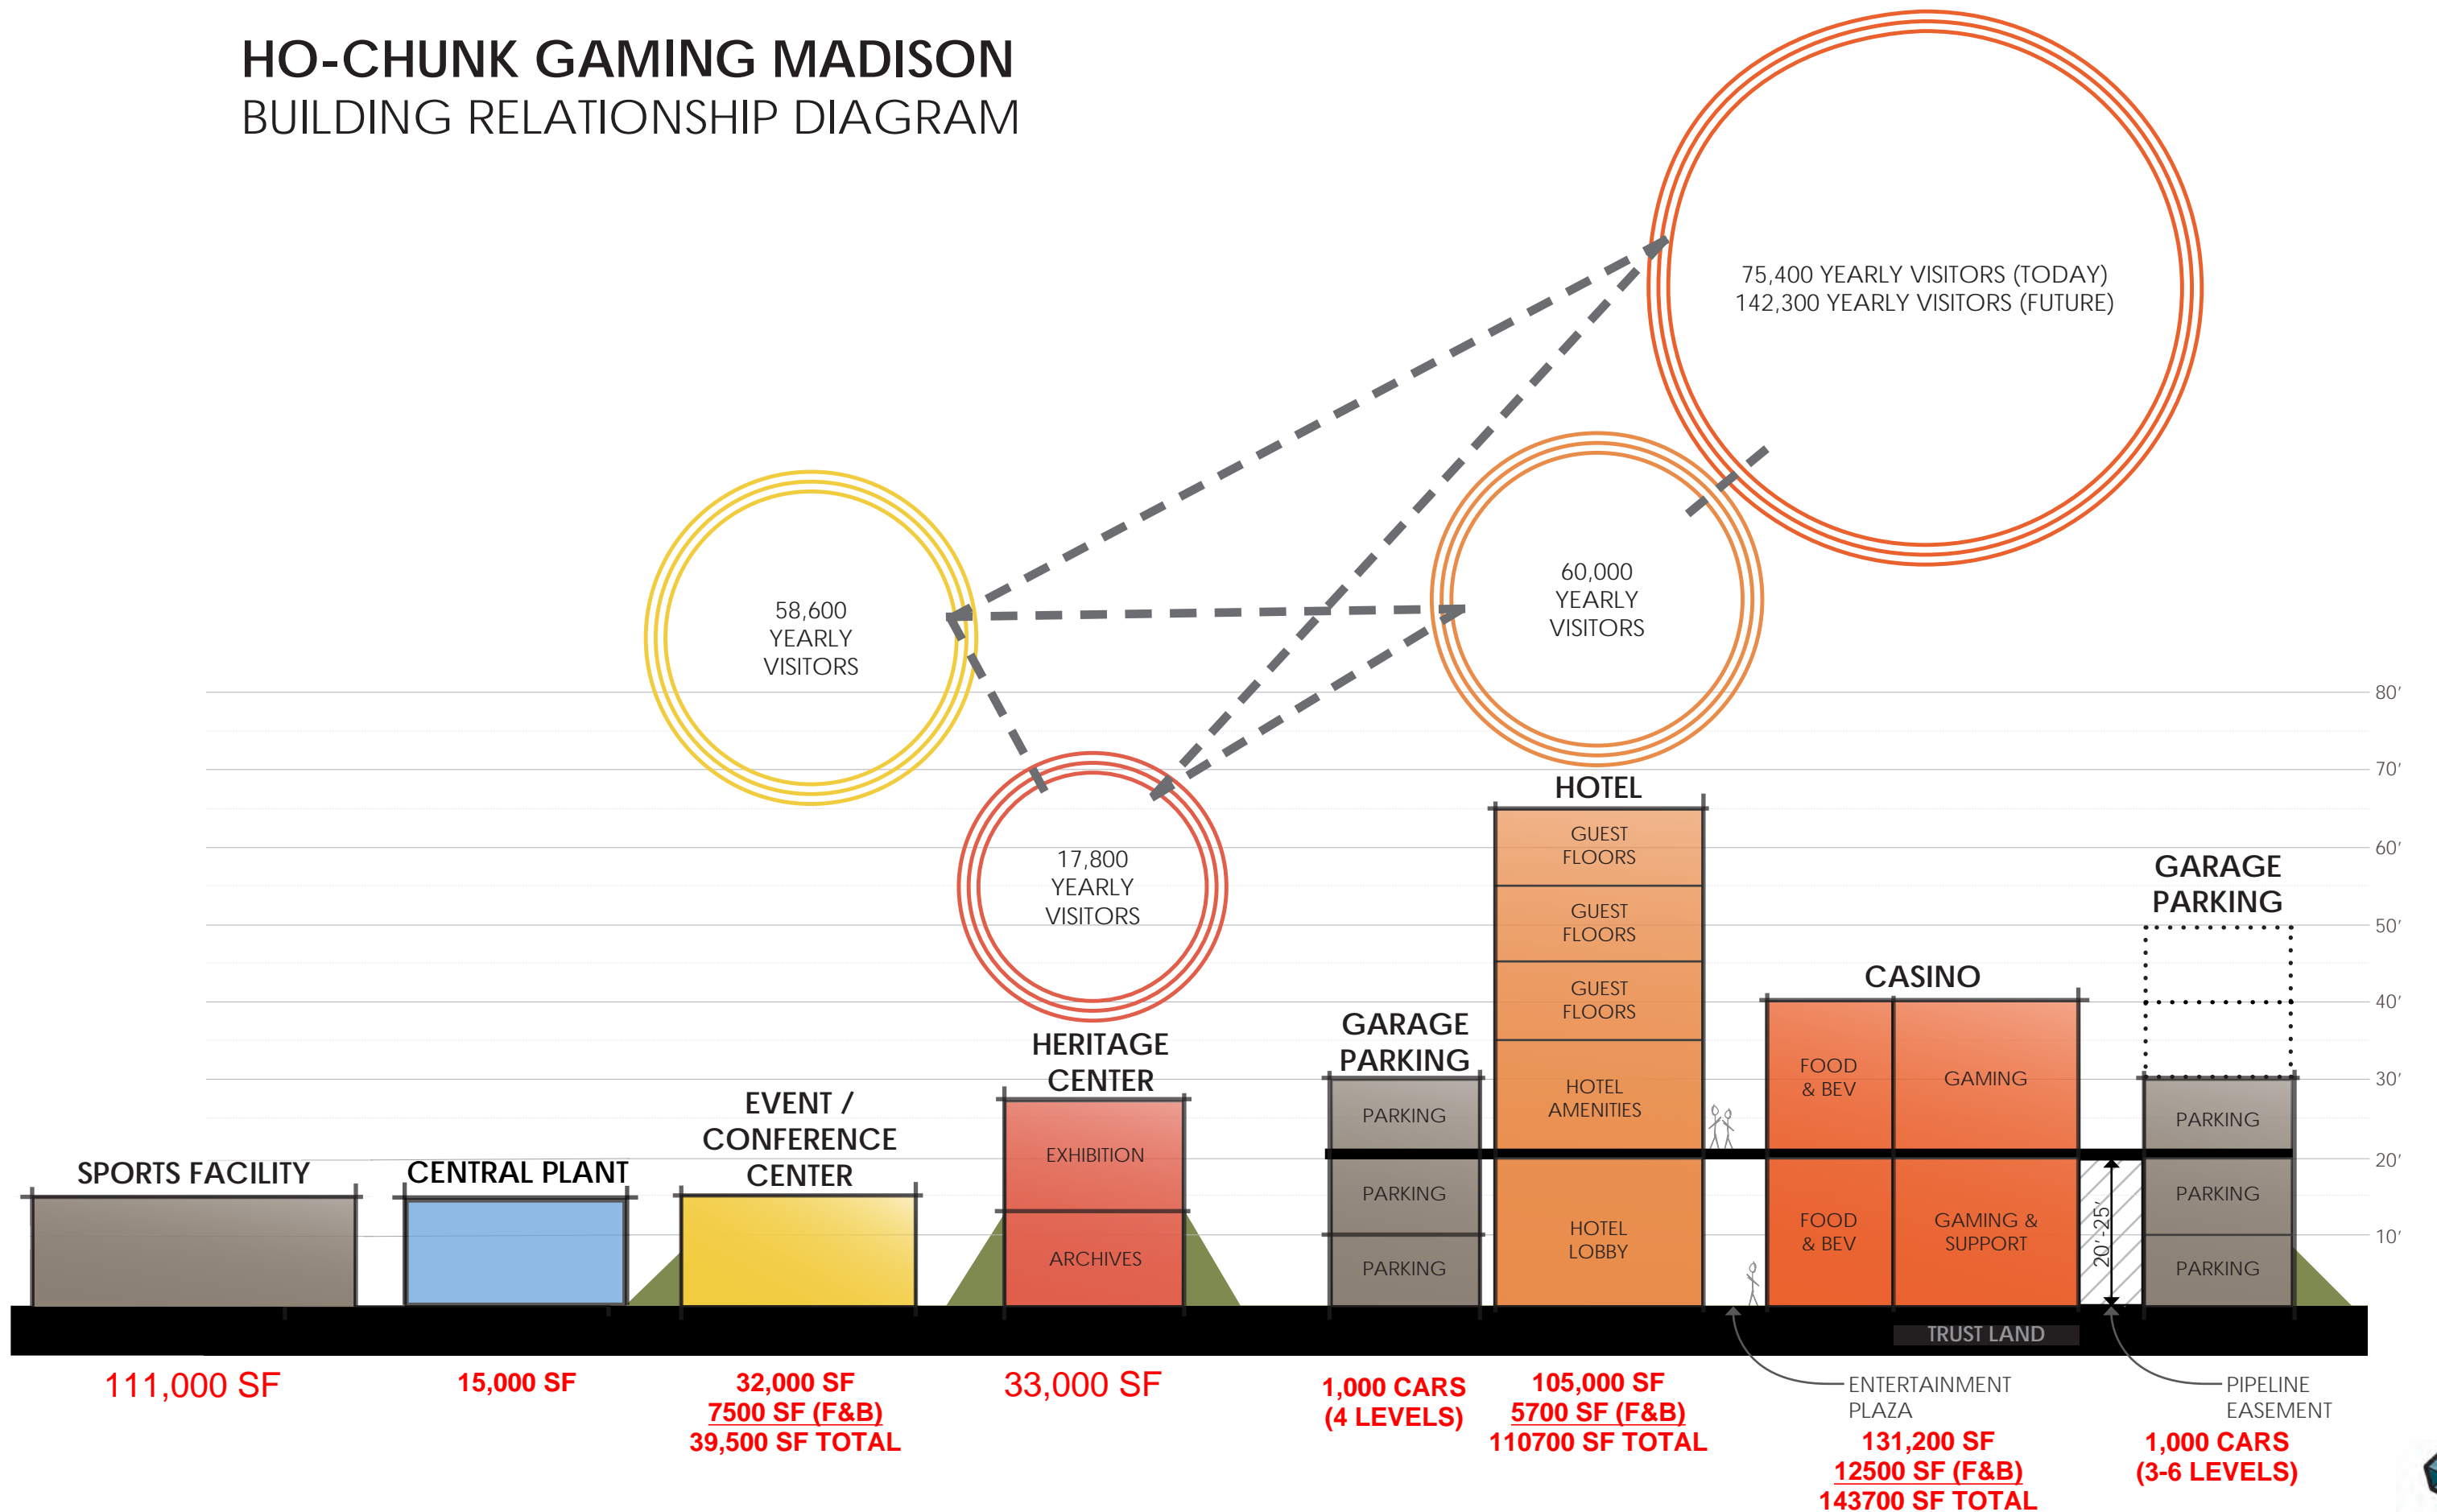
HO-CHUNK GAMING MADISON
BUILDING RELATIONSHIP DIAGRAM

75,400 YEARLY VISITORS (TODAY)
142,300 YEARLY VISITORS (FUTURE)

58,600 YEARLY VISITORS

60,000 YEARLY VISITORS

17,800 YEARLY VISITORS

80′
70′
60′
50′
40′
30′
20′
10′

HOTEL
GUEST FLOORS
GUEST FLOORS
GUEST FLOORS
HOTEL AMENITIES
HOTEL LOBBY

GARAGE PARKING

CASINO
FOOD & BEV
GAMING
FOOD & BEV
GAMING & SUPPORT

GARAGE PARKING
PARKING
PARKING
PARKING

HERITAGE CENTER
EXHIBITION
ARCHIVES

EVENT / CONFERENCE CENTER

SPORTS FACILITY

CENTRAL PLANT

PARKING
PARKING
PARKING

20′-25′

TRUST LAND

111,000 SF

15,000 SF

32,000 SF
7500 SF (F&B)
39,500 SF TOTAL

33,000 SF

1,000 CARS
(4 LEVELS)

105,000 SF
5700 SF (F&B)
110700 SF TOTAL

ENTERTAINMENT PLAZA

131,200 SF
12500 SF (F&B)
143700 SF TOTAL

PIPELINE EASEMENT

1,000 CARS
(3-6 LEVELS)